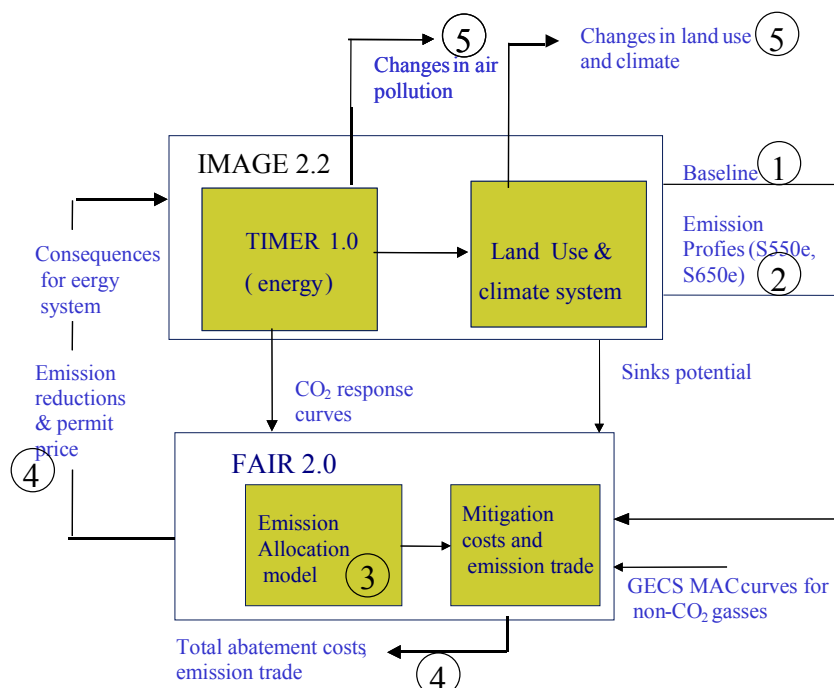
5
Changes in air pollution

Changes in land use and climate
5

IMAGE 2.2

TIMER 1.0 ( energy)

Land Use & climate system

Baseline
1

Emission Profies (S550e, S650e)
2

Consequences for eergy system

Emission reductions & permit price
4

$CO_2$ response curves

Sinks potential

FAIR 2.0

Emission Allocation model
3

Mitigation costs and emission trade

GECS MAC curves for non-$CO_2$ gasses

Total abatement costs emission trade
4